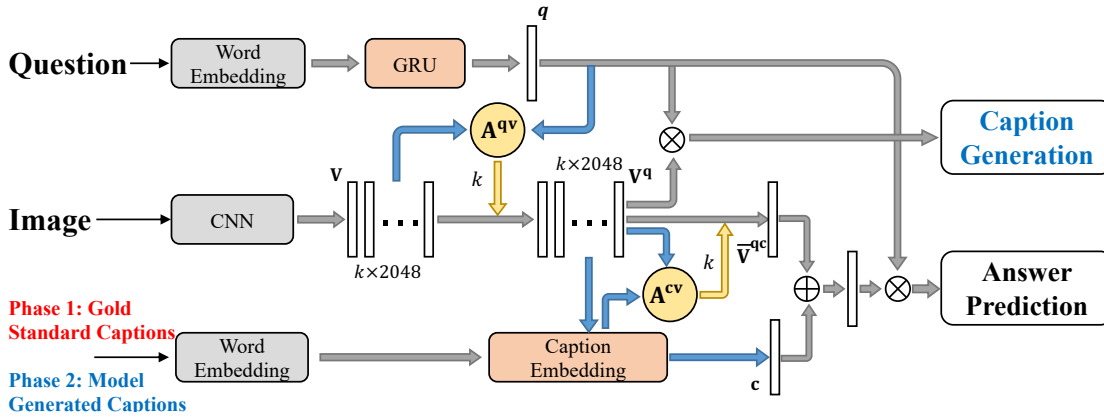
q

Question

Word Embedding

GRU

$A^{qv}$

$\otimes$

Caption Generation

V

$k$

$k\times2048$

$V^q$

Image

CNN

$k\times2048$

$\overline{V}^{qc}$

$k$

$A^{cv}$

$\oplus$

$\otimes$

Answer Prediction

Phase 1: Gold Standard Captions

Phase 2: Model Generated Captions

Word Embedding

Caption Embedding

c